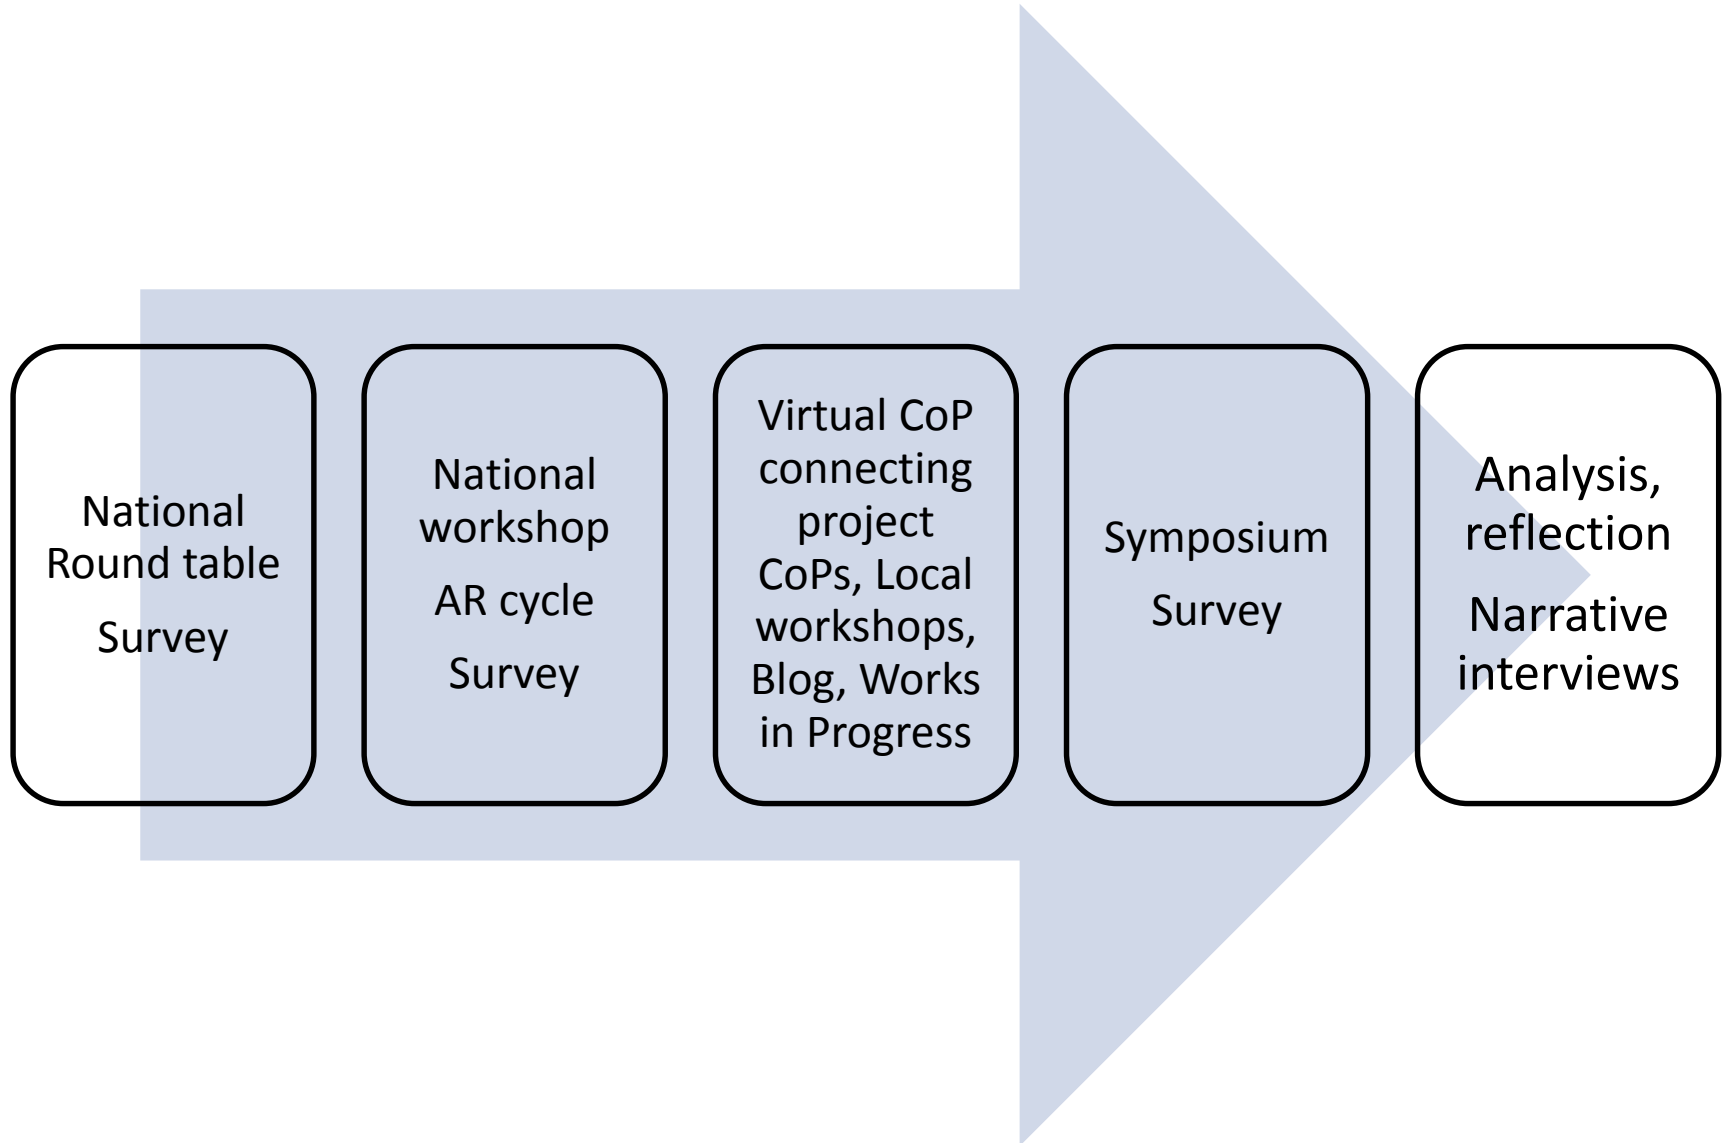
National Round table

Survey

National workshop

AR cycle

Survey

Virtual CoP connecting project CoPs, Local workshops, Blog, Works in Progress

Symposium

Survey

Analysis, reflection

Narrative interviews